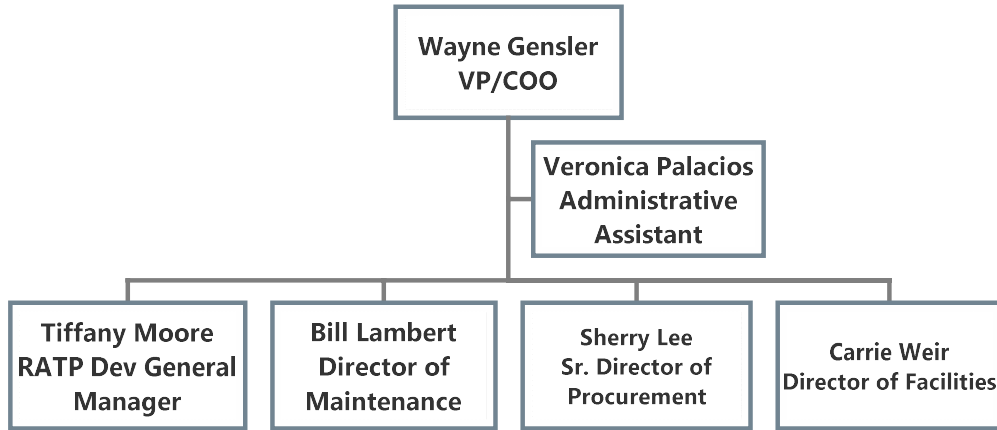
Wayne Gensler
VP/COO

Veronica Palacios
Administrative
Assistant

Tiffany Moore
RATP Dev General
Manager

Bill Lambert
Director of
Maintenance

Sherry Lee
Sr. Director of
Procurement

Carrie Weir
Director of Facilities